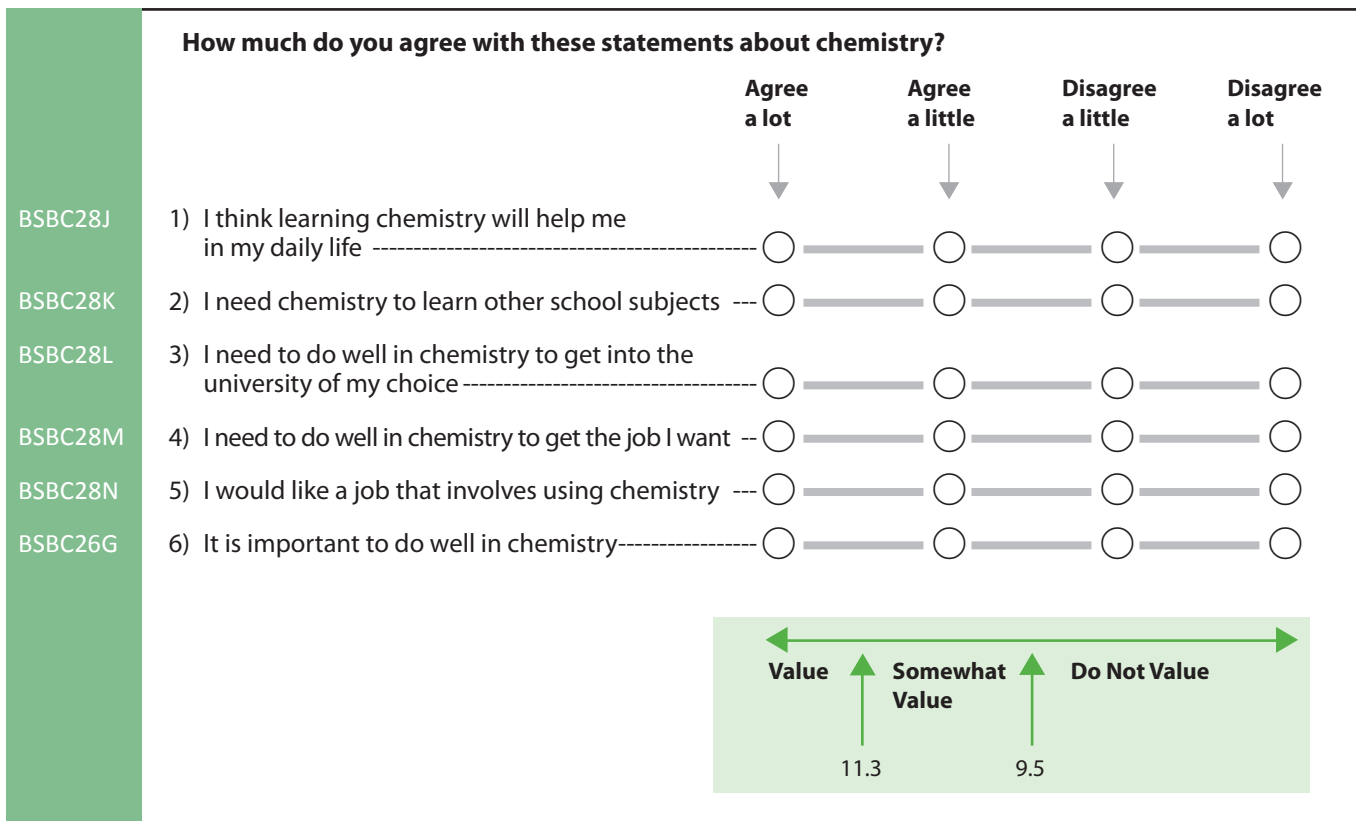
How much do you agree with these statements about chemistry?

| | | Agree a lot | Agree a little | Disagree a little | Disagree a lot |
|---|---|---|---|---|---|
| BSBC28J | 1) I think learning chemistry will help me in my daily life | ○ | ○ | ○ | ○ |
| BSBC28K | 2) I need chemistry to learn other school subjects | ○ | ○ | ○ | ○ |
| BSBC28L | 3) I need to do well in chemistry to get into the university of my choice | ○ | ○ | ○ | ○ |
| BSBC28M | 4) I need to do well in chemistry to get the job I want | ○ | ○ | ○ | ○ |
| BSBC28N | 5) I would like a job that involves using chemistry | ○ | ○ | ○ | ○ |
| BSBC26G | 6) It is important to do well in chemistry | ○ | ○ | ○ | ○ |

Value
Somewhat Value
Do Not Value
11.3
9.5